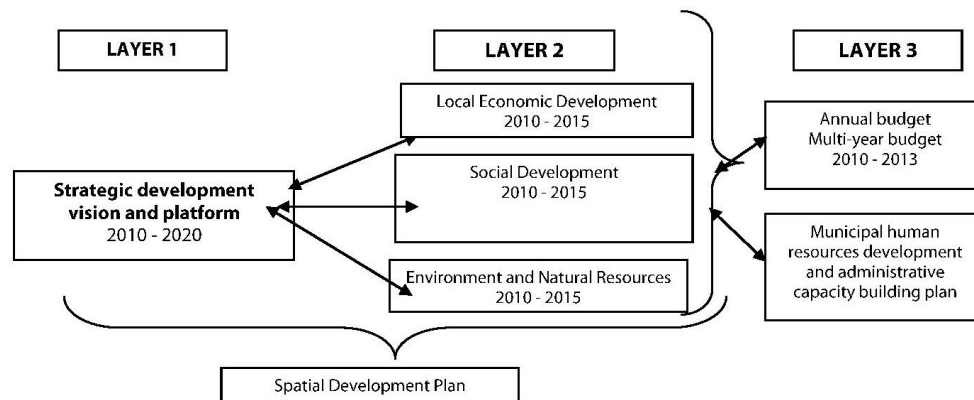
LAYER 1

LAYER 2

LAYER 3

Local Economic Development
2010 - 2015

Social Development
2010 - 2015

Environment and Natural Resources
2010 - 2015

Strategic development vision and platform
2010 - 2020

Annual budget
Multi-year budget
2010 - 2013

Municipal human resources development and administrative capacity building plan

Spatial Development Plan